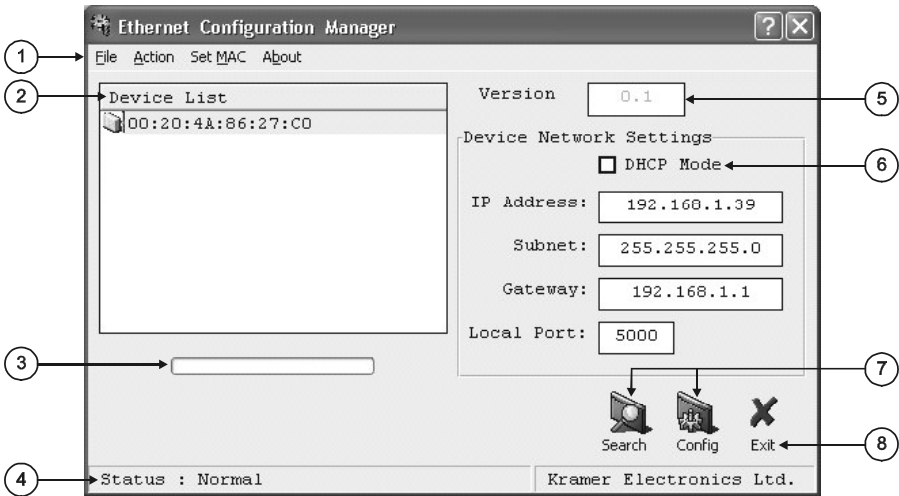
Ethernet Configuration Manager

?

1

File Action Set MAC About

2

Device List

00:20:4A:86:27:C0

Version 0.1

5

Device Network Settings

DHCP Mode

6

IP Address: 192.168.1.39

Subnet: 255.255.255.0

Gateway: 192.168.1.1

Local Port: 5000

3

7

Search Config Exit

8

4

Status : Normal

Kramer Electronics Ltd.